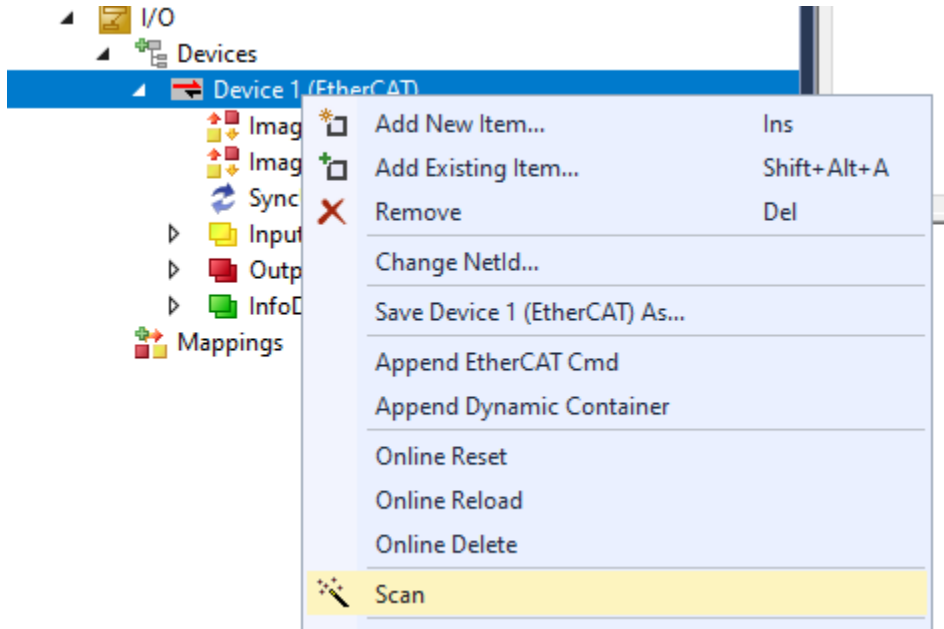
I/O
Devices
Device 1 (EtherCAT)
Imag
Imag
Sync
Input
Outp
InfoD
Mappings

Add New Item... Ins
Add Existing Item... Shift+Alt+A
Remove Del
Change NetId...
Save Device 1 (EtherCAT) As...
Append EtherCAT Cmd
Append Dynamic Container
Online Reset
Online Reload
Online Delete
Scan